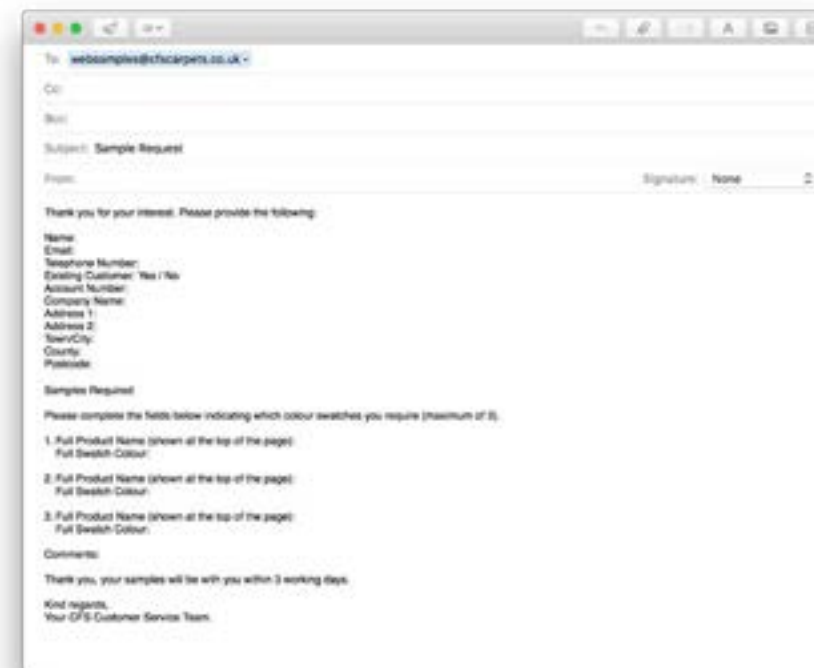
To: websamples@cfscarpets.co.uk

Cc:

Bcc:

Subject: Sample Request

From:

Signature: None

Thank you for your interest. Please provide the following:

Name:
Email:
Telephone Number:
Existing Customer: Yes / No
Account Number:
Company Name:
Address 1:
Address 2:
Town/City:
County:
Postcode:

Samples Required:

Please complete the fields below indicating which colour swatches you require (maximum of 3).

1. Full Product Name (shown at the top of the page):
Full Swatch Colour:

2. Full Product Name (shown at the top of the page):
Full Swatch Colour:

3. Full Product Name (shown at the top of the page):
Full Swatch Colour:

Comments:

Thank you, your samples will be with you within 3 working days.

Kind regards,
Your CFS Customer Service Team.